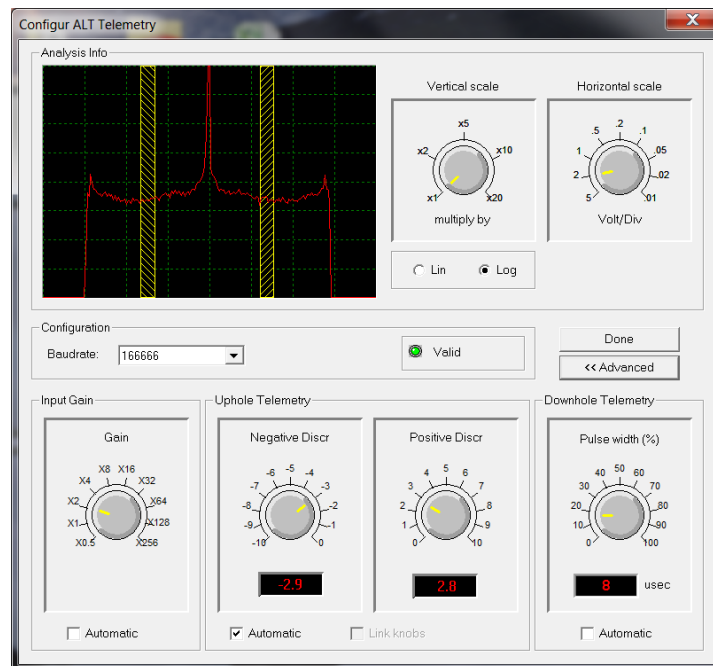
Configur ALT Telemetry

Analysis Info

Vertical scale

x5
x2
x10
x1
x20
multiply by

Horizontal scale

.5
.2
.1
1
.05
2
.02
5
.01
Volt/Div

Lin
Log

Configuration

Baudrate: 166666

Valid

Done

<< Advanced

Input Gain

Gain

X8
X16
X4
X32
X2
X64
X1
X128
X0.5
X256

Automatic

Uphole Telemetry

Negative Discr

-6
-5
-4
-7
-3
-8
-2
-9
-1
-10
0

-2.9

Positive Discr

4
5
6
3
7
2
8
1
9
0
10

2.8

Automatic

Link knobs

Downhole Telemetry

Pulse width (%)

40
50
60
30
70
20
80
10
90
0
100

8
usec

Automatic